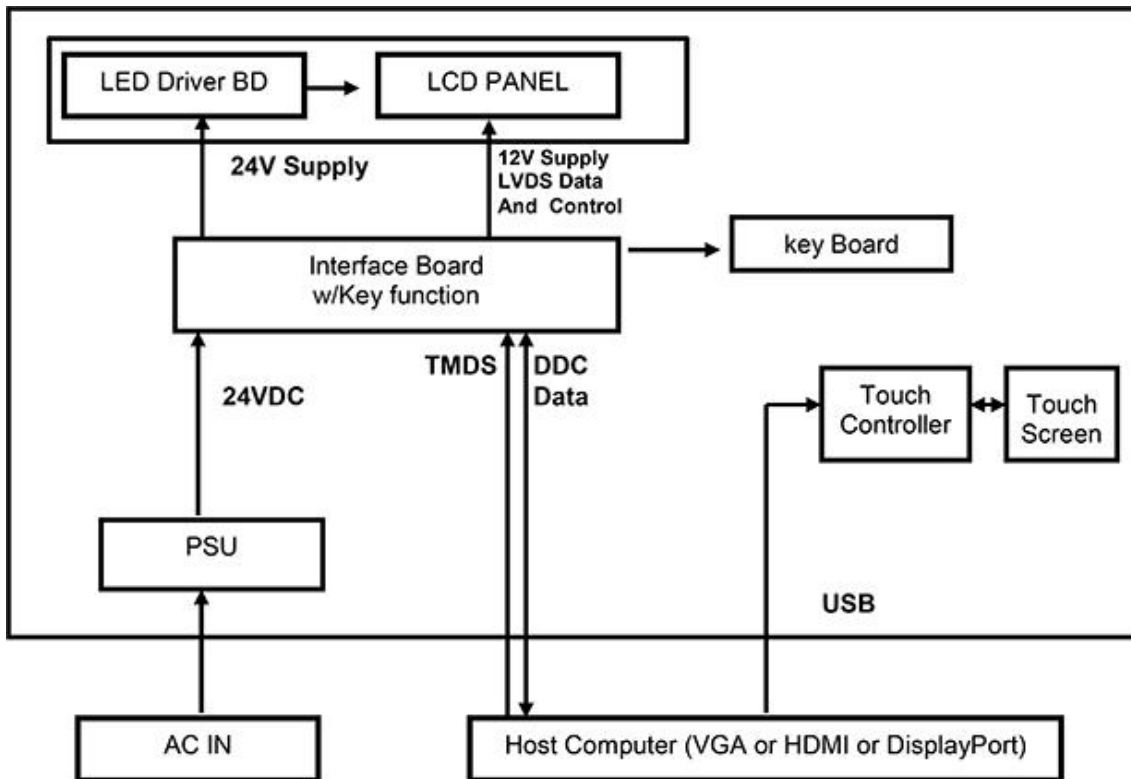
LED Driver BD

LCD PANEL

24V Supply

12V Supply
LVDS Data
And Control

Interface Board
w/Key function

key Board

TMDS

DDC
Data

24VDC

Touch
Controller

Touch
Screen

PSU

USB

AC IN

Host Computer (VGA or HDMI or DisplayPort)